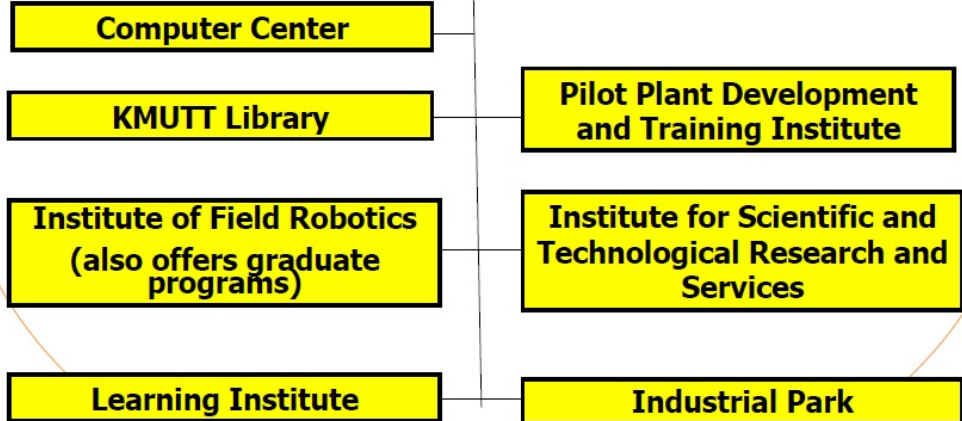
Computer Center

KMUTT Library

Pilot Plant Development and Training Institute

Institute of Field Robotics (also offers graduate programs)

Institute for Scientific and Technological Research and Services

Learning Institute

Industrial Park